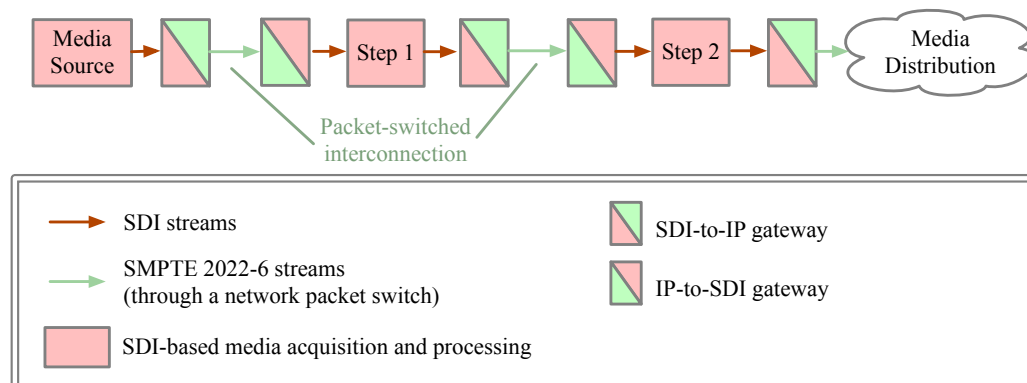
Media Source

Step 1

Step 2

Media Distribution

Packet-switched interconnection

SDI streams

SMPTE 2022-6 streams (through a network packet switch)

SDI-based media acquisition and processing

SDI-to-IP gateway

IP-to-SDI gateway